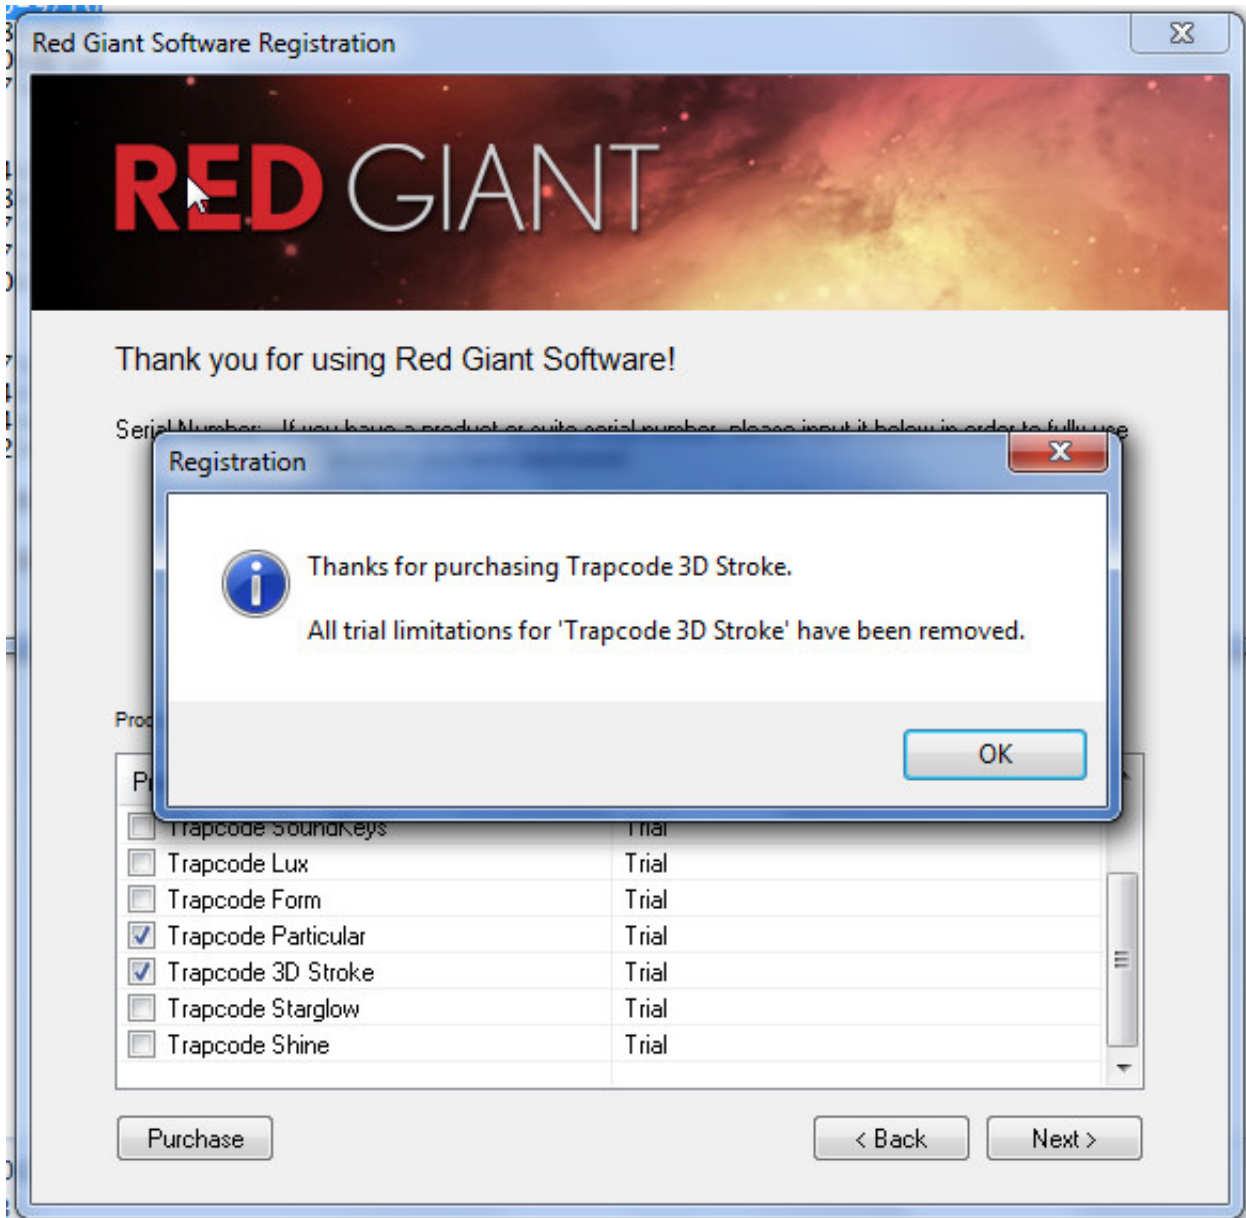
Red Giant Software Registration

RED GIANT

Thank you for using Red Giant Software!

Seri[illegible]

Registration

Thanks for purchasing Trapcode 3D Stroke.

All trial limitations for 'Trapcode 3D Stroke' have been removed.

OK

Pro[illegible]

P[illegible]

| | |
|---|---|
| Trapcode SoundKeys | Trial |
| Trapcode Lux | Trial |
| Trapcode Form | Trial |
| Trapcode Particular | Trial |
| Trapcode 3D Stroke | Trial |
| Trapcode Starglow | Trial |
| Trapcode Shine | Trial |

Purchase

< Back

Next >